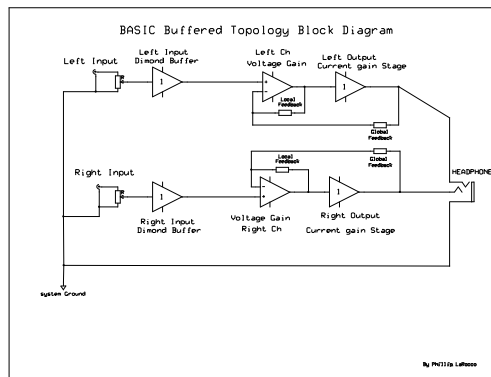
BASIC Buffered Topology Block Diagram

Left Input

Left Input Dimond Buffer

1

Left Ch Voltage Gain

+

-

Local Feedback

Left Output Current gain Stage

1

Global Feedback

Right Input

Right Input Dimond Buffer

1

Local Feedback

Global Feedback

Voltage Gain Right Ch

+

-

Right Output Current gain Stage

1

HEADPHONE

system Ground

By Phillip LaRocco